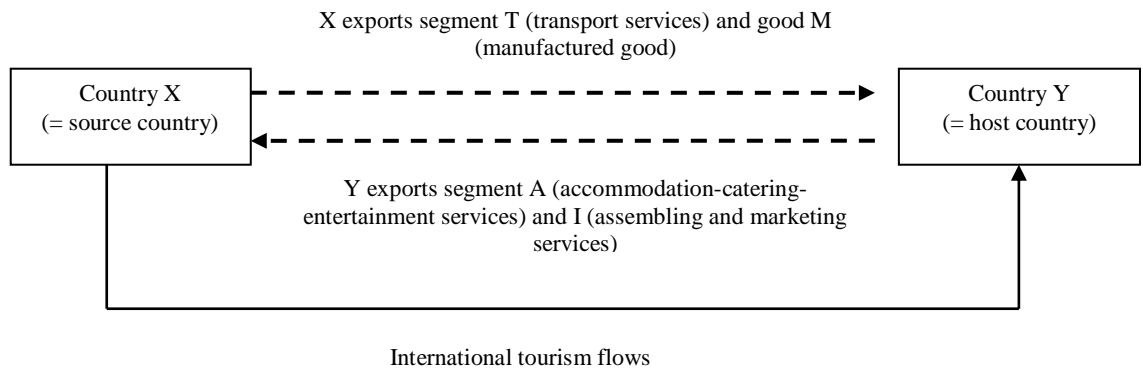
X exports segment T (transport services) and good M (manufactured good)

Country X
(= source country)

Country Y
(= host country)

Y exports segment A (accommodation-catering-entertainment services) and I (assembling and marketing services)

International tourism flows